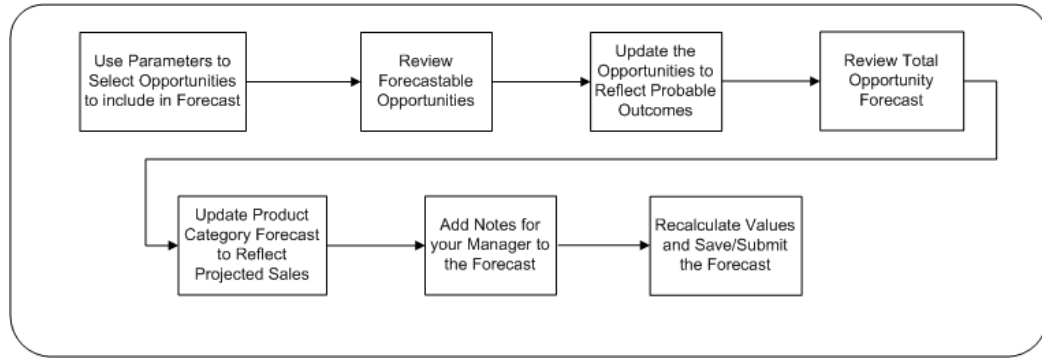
Use Parameters to Select Opportunities to include in Forecast

Review Forecastable Opportunities

Update the Opportunities to Reflect Probable Outcomes

Review Total Opportunity Forecast

Update Product Category Forecast to Reflect Projected Sales

Add Notes for your Manager to the Forecast

Recalculate Values and Save/Submit the Forecast